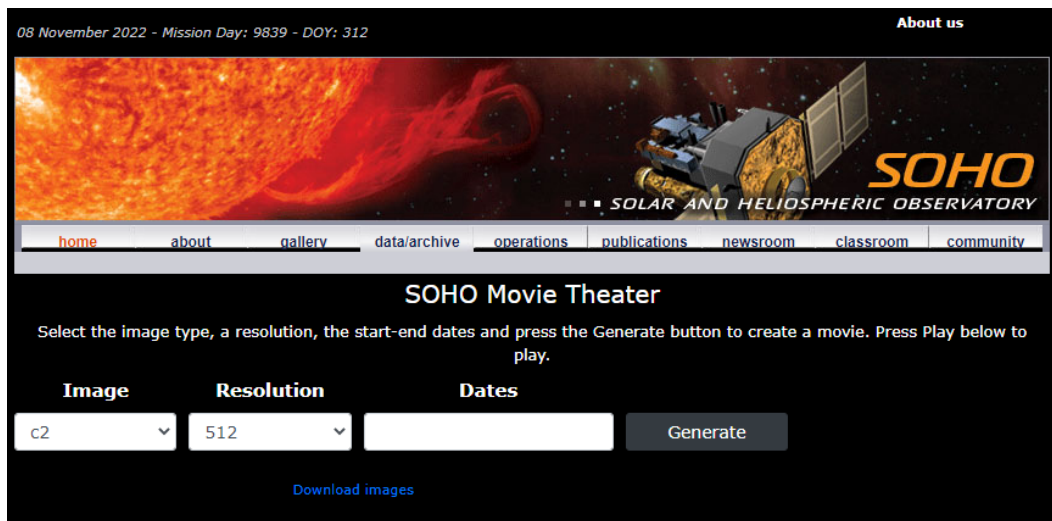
08 November 2022 - Mission Day: 9839 - DOY: 312

About us

SOHO

SOLAR AND HELIOSPHERIC OBSERVATORY

home | about | gallery | data/archive | operations | publications | newsroom | classroom | community

SOHO Movie Theater

Select the image type, a resolution, the start-end dates and press the Generate button to create a movie. Press Play below to play.

Image | Resolution | Dates

c2 | 512 | | Generate

Download images